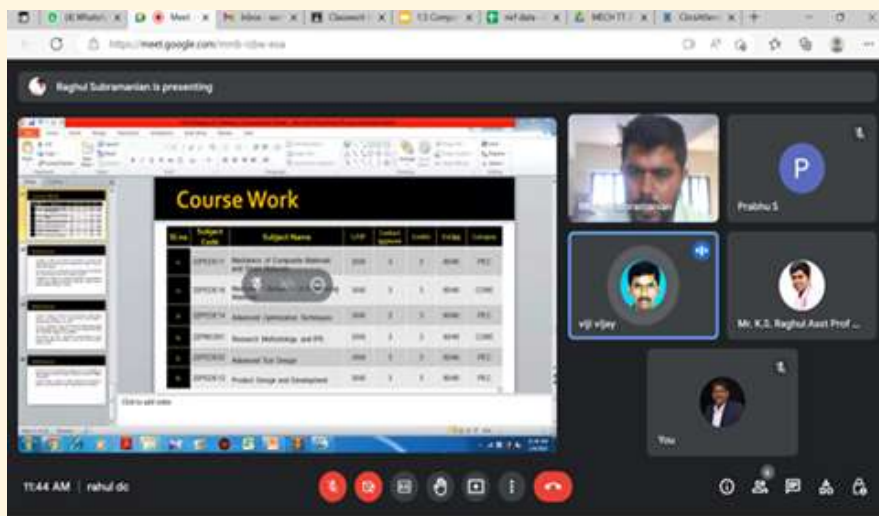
(4) WhatsApp | Meet | Inbox | Classroom | 13 Comp | ref data | MECH TT | ClickMeet

https://meet.google.com/mmb-sdw-eoa

Raghul Subramanian is presenting

Course Work

| Sl.no | Subject Code | Subject Name | LTP | Contact | Credits | Exam | Category |
|---|---|---|---|---|---|---|---|
| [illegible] | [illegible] | Mechanics of Composite Materials and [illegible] | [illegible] | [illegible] | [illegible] | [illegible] | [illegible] |
| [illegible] | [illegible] | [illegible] | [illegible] | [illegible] | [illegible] | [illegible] | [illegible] |
| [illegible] | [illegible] | Advanced Optimization Techniques | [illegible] | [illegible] | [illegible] | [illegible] | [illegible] |
| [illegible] | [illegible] | Research Methodology and IPR | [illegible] | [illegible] | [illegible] | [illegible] | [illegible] |
| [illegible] | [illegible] | Advanced Tool Design | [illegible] | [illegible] | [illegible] | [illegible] | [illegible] |
| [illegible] | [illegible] | Product Design and Development | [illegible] | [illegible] | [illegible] | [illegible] | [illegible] |

Click to add notes

Raghul Subramanian

P

Prabhu S

viji vijay

Mr. K.S. Raghul Asst Prof ...

You

11:44 AM | rahul dc